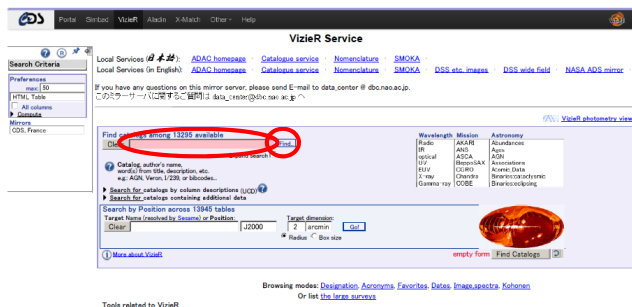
CDS Portal Simbad VizieR Aladin X-Match Other Help

VizieR Service

Search Criteria

Preferences
max: 50
HTML Table
All columns
Compute
Mirrors
CDS, France

Local Services (日本語): ADAC homepage · Catalogue service · Nomenclature · SMOKA
Local Services (in English): ADAC homepage · Catalogue service · Nomenclature · SMOKA · DSS etc. images · DSS wide field · NASA ADS mirror

If you have any questions on this mirror server, please send E-mail to data_center @ dbc.nao.ac.jp.
このミラーサーバに関するご質問は data_center@dbc.nao.ac.jp へ

VizieR photometry view

Find catalogs among 13295 available
Clear Find

Catalog, author's name, word(s) from title, description, etc. e.g.: AGN, Veron, I/239, or bibcodes...

Search for catalogs by column descriptions (UCD)
Search for catalogs containing additional data

| Wavelength | Mission | Astronomy |
|---|---|---|
| Radio | AKARI | Abundances |
| IR | ANS | Ages |
| optical | ASCA | AGN |
| UV | BeppoSAX | Associations |
| EUV | CGRO | Atomic_Data |
| X-ray | Chandra | Binaries:cataclysmic |
| Gamma-ray | COBE | Binaries:eclipsing |

Search by Position across 13946 tables
Target Name (resolved by Sesame) or Position:
Clear J2000
Target dimension:
2 arcmin Go!
Radius Box size

More about VizieR
empty form Find Catalogs

Browsing modes: Designation, Acronyms, Favorites, Dates, Image,spectra, Kohonen
Or list the large surveys

Tools related to VizieR